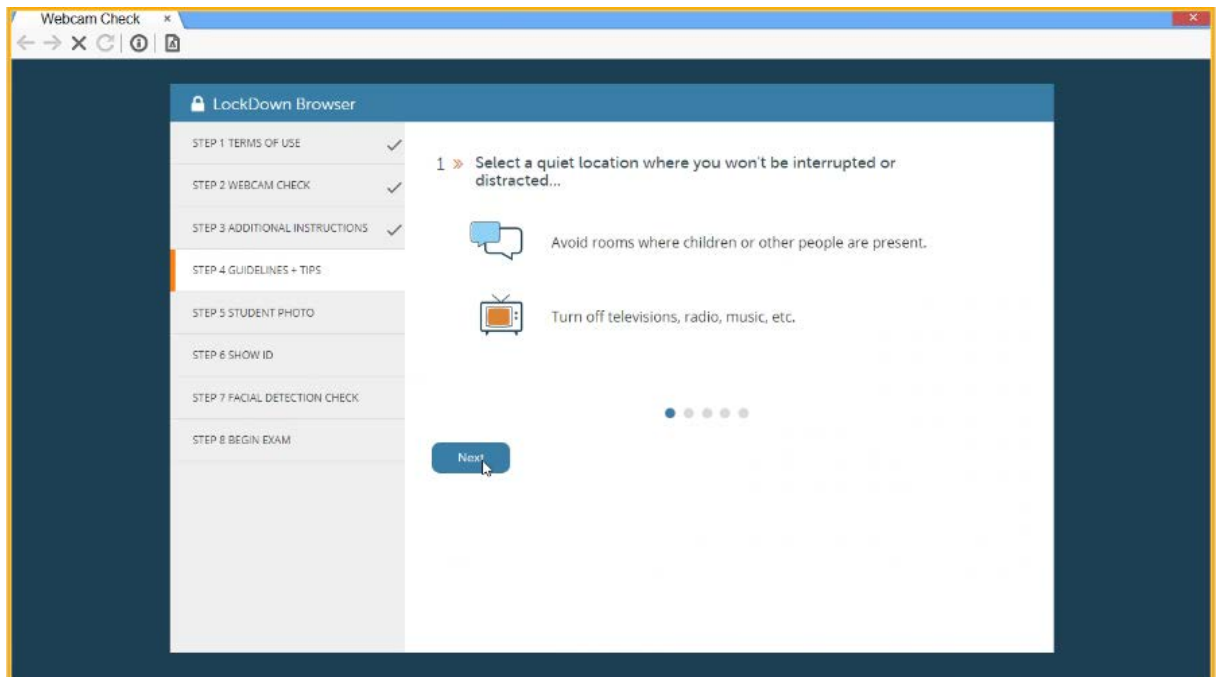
Webcam Check ×

LockDown Browser

STEP 1 TERMS OF USE

STEP 2 WEBCAM CHECK

STEP 3 ADDITIONAL INSTRUCTIONS

STEP 4 GUIDELINES + TIPS

STEP 5 STUDENT PHOTO

STEP 6 SHOW ID

STEP 7 FACIAL DETECTION CHECK

STEP 8 BEGIN EXAM

1 » Select a quiet location where you won't be interrupted or distracted...

Avoid rooms where children or other people are present.

Turn off televisions, radio, music, etc.

Next